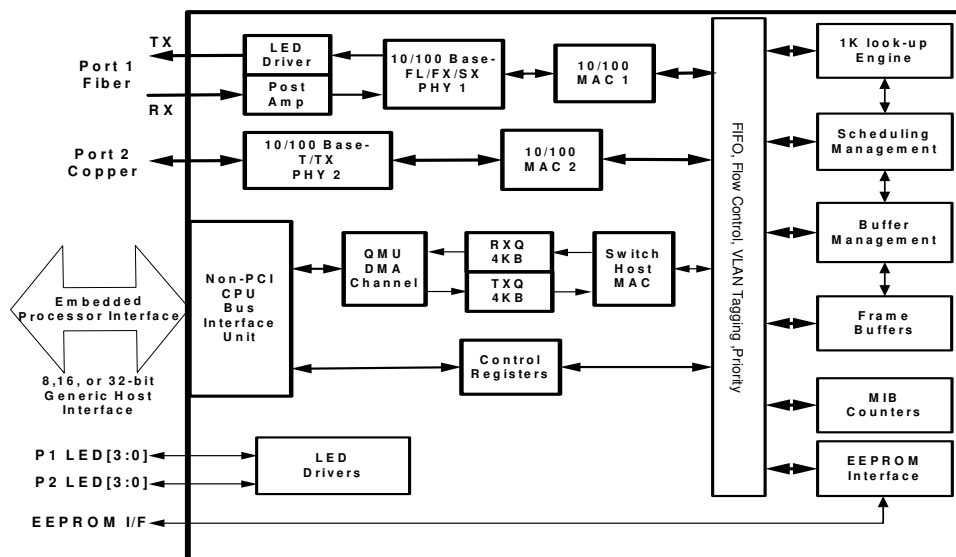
TX
Port 1
Fiber
RX

LED Driver
Post Amp

10/100 Base-FL/FX/SX PHY 1

10/100 MAC 1

Port 2
Copper

10/100 Base-T/TX PHY 2

10/100 MAC 2

Embedded Processor Interface

8,16, or 32-bit Generic Host Interface

Non-PCI CPU Bus Interface Unit

QMU DMA Channel

RXQ 4KB

TXQ 4KB

Switch Host MAC

Control Registers

FIFO, Flow Control, VLAN Tagging ,Priority

1K look-up Engine

Scheduling Management

Buffer Management

Frame Buffers

MIB Counters

EEPROM Interface

P1 LED[3:0]
P2 LED[3:0]

LED Drivers

EEPROM I/F